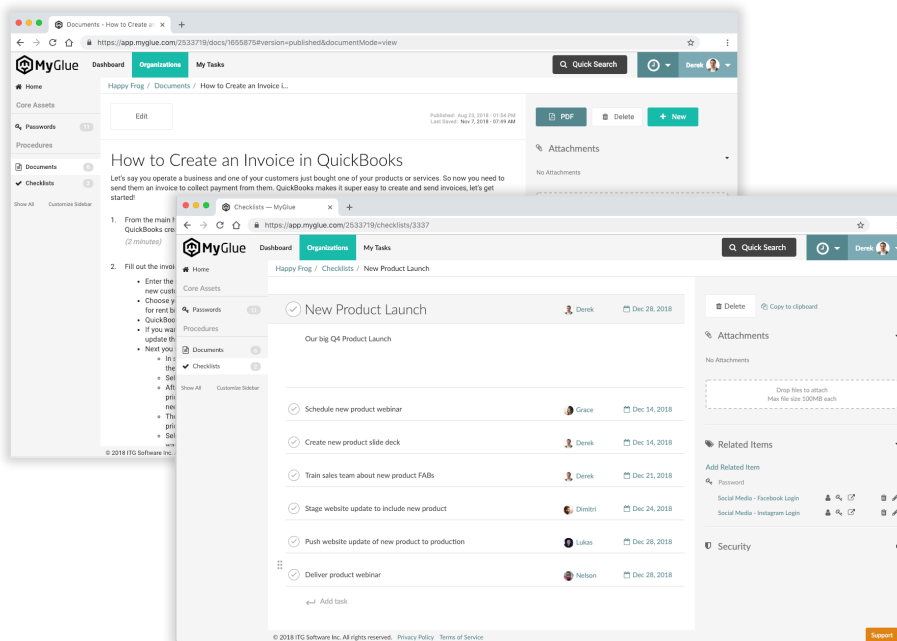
Documents - How to Create a ×

https://app.myglue.com/2533719/docs/1655875#version=published&documentMode=view

MyGlue Dashboard Organizations My Tasks

Quick Search

Derek

Home

Core Assets

Passwords

Procedures

Documents

Checklists

Show All Customize Sidebar

Happy Frog / Documents / How to Create an Invoice i...

Edit

Published: Aug 23, 2018 - 01:54 PM
Last Saved: Nov 7, 2018 - 07:49 AM

PDF Delete + New

Attachments

No Attachments

How to Create an Invoice in QuickBooks

Let's say you operate a business and one of your customers just bought one of your products or services. So now you need to send them an invoice to collect payment from them. QuickBooks makes it super easy to create and send invoices, let's get started!

1. From the main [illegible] QuickBooks cre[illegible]
(2 minutes)

2. Fill out the invoi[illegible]
• Enter the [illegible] new custo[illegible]
• Choose y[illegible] for rent bi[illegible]
• QuickBoo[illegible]
• If you wa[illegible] update th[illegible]
• Next you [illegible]
◦ In s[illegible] the
◦ Sel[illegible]
◦ Aft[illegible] pric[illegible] nee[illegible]
◦ The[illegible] pric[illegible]
◦ Sel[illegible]

© 2018 ITG Software Inc.

Checklists — MyGlue ×

https://app.myglue.com/2533719/checklists/3337

MyGlue Dashboard Organizations My Tasks

Quick Search

Derek

Home

Core Assets

Passwords

Procedures

Documents

Checklists

Show All Customize Sidebar

Happy Frog / Checklists / New Product Launch

New Product Launch Derek Dec 28, 2018

Our big Q4 Product Launch

Schedule new product webinar Grace Dec 14, 2018

Create new product slide deck Derek Dec 14, 2018

Train sales team about new product FABs Derek Dec 21, 2018

Stage website update to include new product Dimitri Dec 24, 2018

Push website update of new product to production Lukas Dec 28, 2018

Deliver product webinar Nelson Dec 28, 2018

Add task

Delete Copy to clipboard

Attachments

No Attachments

Drop files to attach
Max file size 100MB each

Related Items

Add Related Item

Password

Social Media - Facebook Login

Social Media - Instagram Login

Security

© 2018 ITG Software Inc. All rights reserved. Privacy Policy Terms of Service

Support